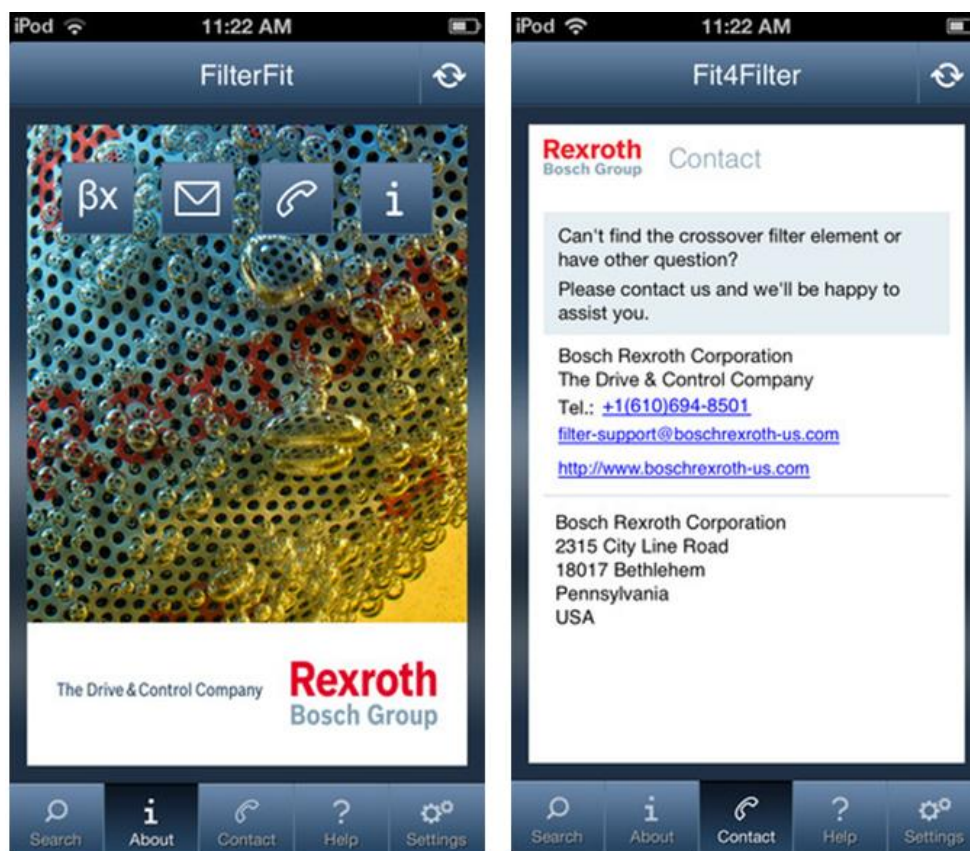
iPod 11:22 AM

FilterFit

βx i

The Drive & Control Company

Rexroth
Bosch Group

Search About Contact Help Settings

iPod 11:22 AM

Fit4Filter

Rexroth
Bosch Group

Contact

Can't find the crossover filter element or have other question?

Please contact us and we'll be happy to assist you.

Bosch Rexroth Corporation
The Drive & Control Company
Tel.: +1(610)694-8501
filter-support@boschrexroth-us.com
http://www.boschrexroth-us.com

Bosch Rexroth Corporation
2315 City Line Road
18017 Bethlehem
Pennsylvania
USA

Search About Contact Help Settings